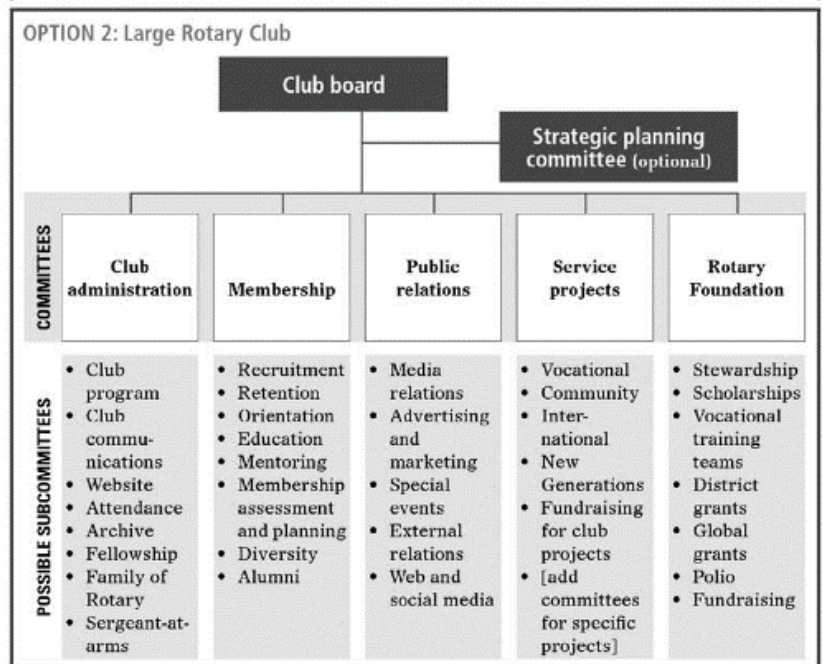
OPTION 2: Large Rotary Club

Club board

Strategic planning committee (optional)

COMMITTEES

| Club administration | Membership | Public relations | Service projects | Rotary Foundation |
|---|---|---|---|---|
| • Club program<br>• Club communications<br>• Website<br>• Attendance<br>• Archive<br>• Fellowship<br>• Family of Rotary<br>• Sergeant-at-arms | • Recruitment<br>• Retention<br>• Orientation<br>• Education<br>• Mentoring<br>• Membership assessment and planning<br>• Diversity<br>• Alumni | • Media relations<br>• Advertising and marketing<br>• Special events<br>• External relations<br>• Web and social media | • Vocational<br>• Community<br>• International<br>• New Generations<br>• Fundraising for club projects<br>• [add committees for specific projects] | • Stewardship<br>• Scholarships<br>• Vocational training teams<br>• District grants<br>• Global grants<br>• Polio<br>• Fundraising |

POSSIBLE SUBCOMMITTEES